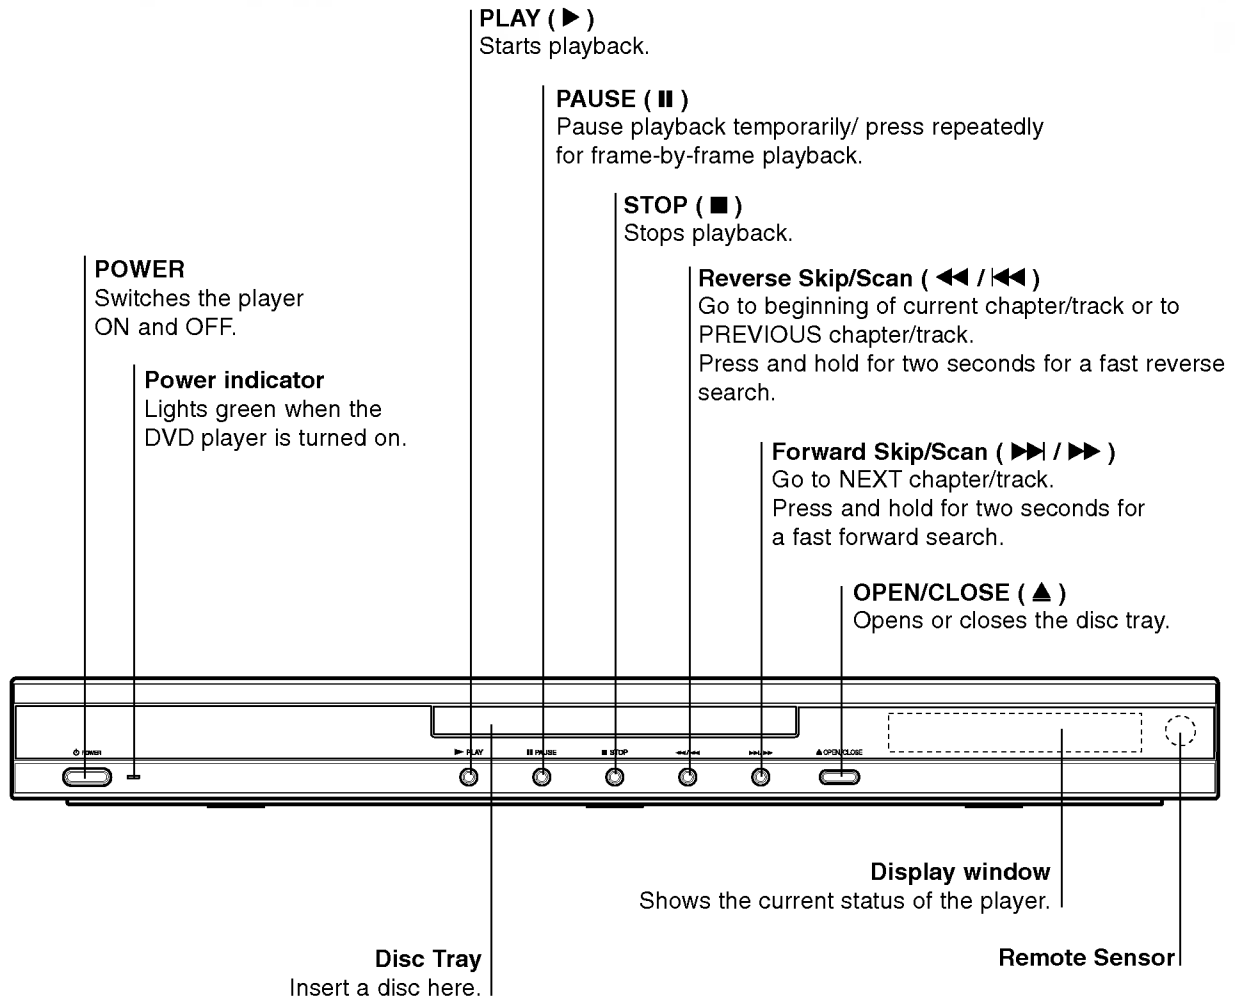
PLAY ( ▶ )
Starts playback.

PAUSE ( II )
Pause playback temporarily/ press repeatedly for frame-by-frame playback.

STOP ( ■ )
Stops playback.

POWER
Switches the player ON and OFF.

Reverse Skip/Scan ( ◀◀ / |◀◀ )
Go to beginning of current chapter/track or to PREVIOUS chapter/track.
Press and hold for two seconds for a fast reverse search.

Power indicator
Lights green when the DVD player is turned on.

Forward Skip/Scan ( ▶▶| / ▶▶ )
Go to NEXT chapter/track.
Press and hold for two seconds for a fast forward search.

OPEN/CLOSE ( ▲ )
Opens or closes the disc tray.

⏻ POWER
▶ PLAY
II PAUSE
■ STOP
◀◀/|◀◀
▶▶|/▶▶
▲ OPEN/CLOSE

Display window
Shows the current status of the player.

Disc Tray
Insert a disc here.

Remote Sensor